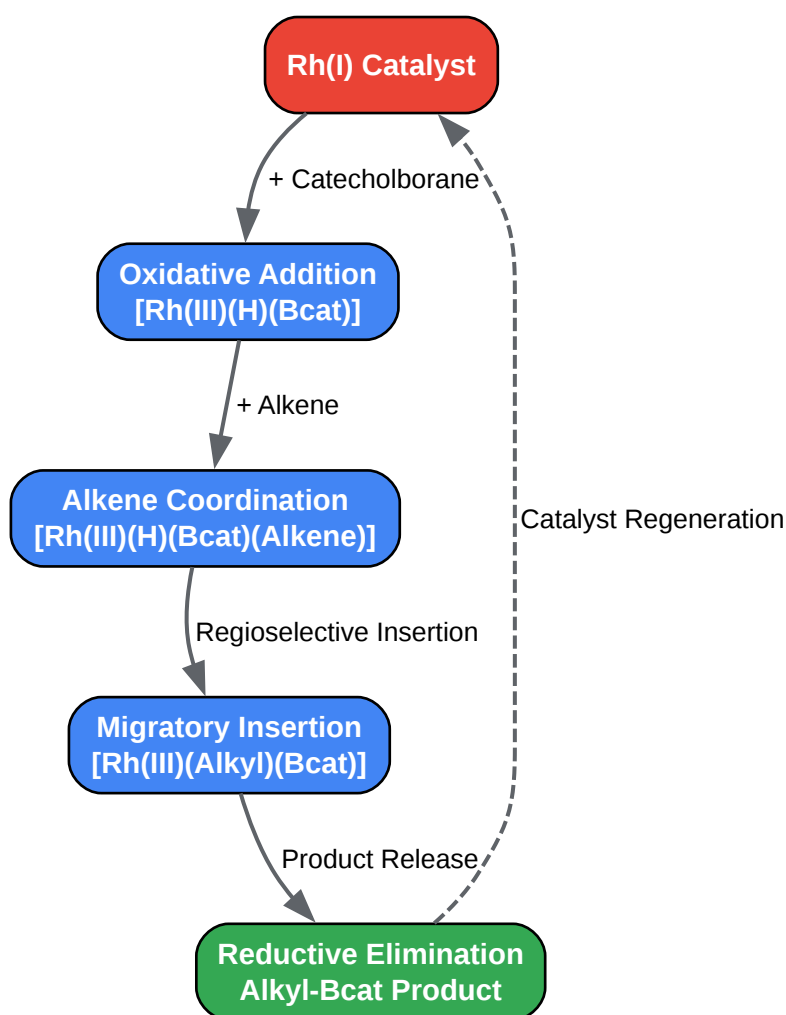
Rh(I) Catalyst

+ Catecholborane

Oxidative Addition
[Rh(III)(H)(Bcat)]

+ Alkene

Alkene Coordination
[Rh(III)(H)(Bcat)(Alkene)]

Catalyst Regeneration

Regioselective Insertion

Migratory Insertion
[Rh(III)(Alkyl)(Bcat)]

Product Release

Reductive Elimination
Alkyl-Bcat Product